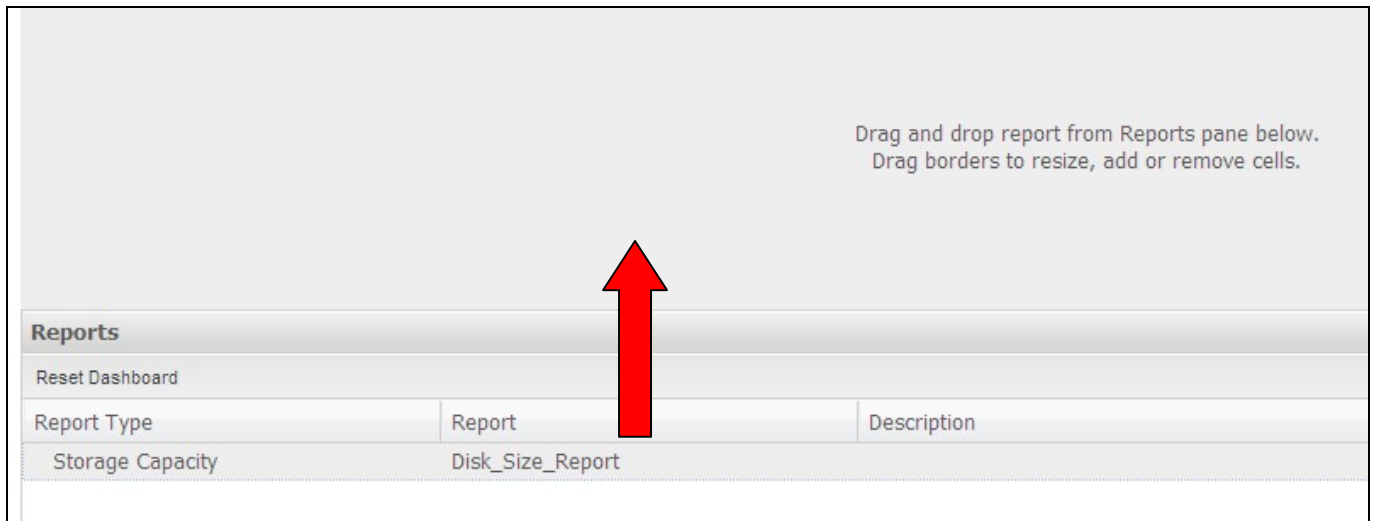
Drag and drop report from Reports pane below.
Drag borders to resize, add or remove cells.

Reports

Reset Dashboard

| Report Type | Report | Description |
|---|---|---|
| Storage Capacity | Disk_Size_Report | |